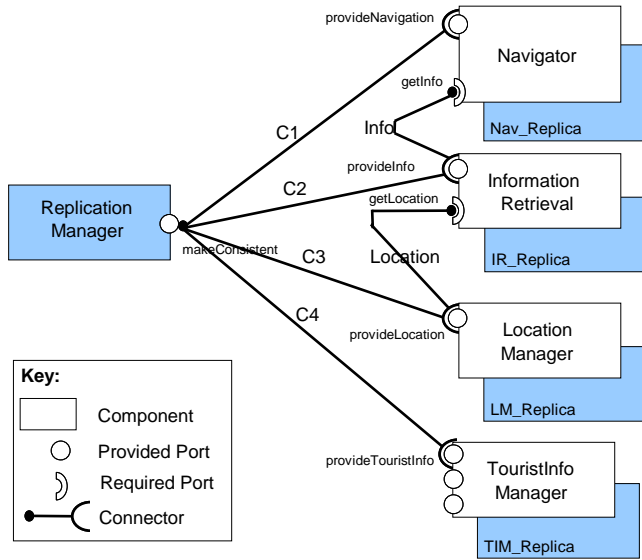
provideNavigation

Navigator

getInfo

Info

Nav_Replica

C1

provideInfo

Information Retrieval

C2

getLocation

Replication Manager

makeConsistent

C3

Location

IR_Replica

C4

provideLocation

Location Manager

Key:

Component

LM_Replica

Provided Port

provideTouristInfo

TouristInfo Manager

Required Port

Connector

TIM_Replica